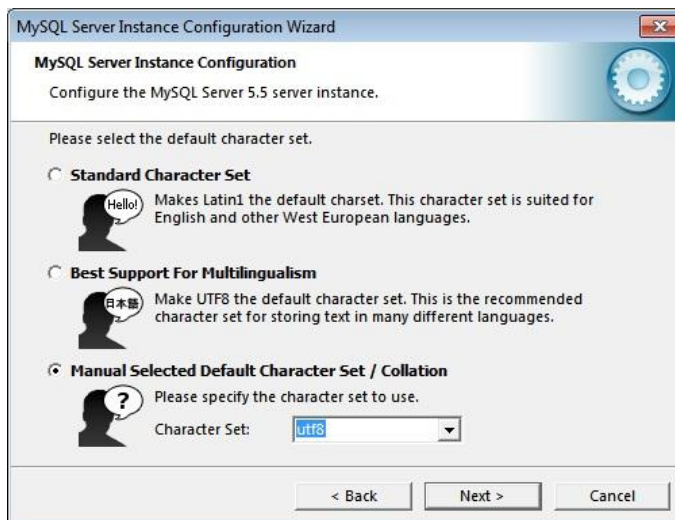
MySQL Server Instance Configuration Wizard

MySQL Server Instance Configuration

Configure the MySQL Server 5.5 server instance.

Please select the default character set.

Standard Character Set

Hello!

Makes Latin1 the default charset. This character set is suited for English and other West European languages.

Best Support For Multilingualism

日本語

Make UTF8 the default character set. This is the recommended character set for storing text in many different languages.

Manual Selected Default Character Set / Collation

?

Please specify the character set to use.

Character Set: utf8

< Back

Next >

Cancel